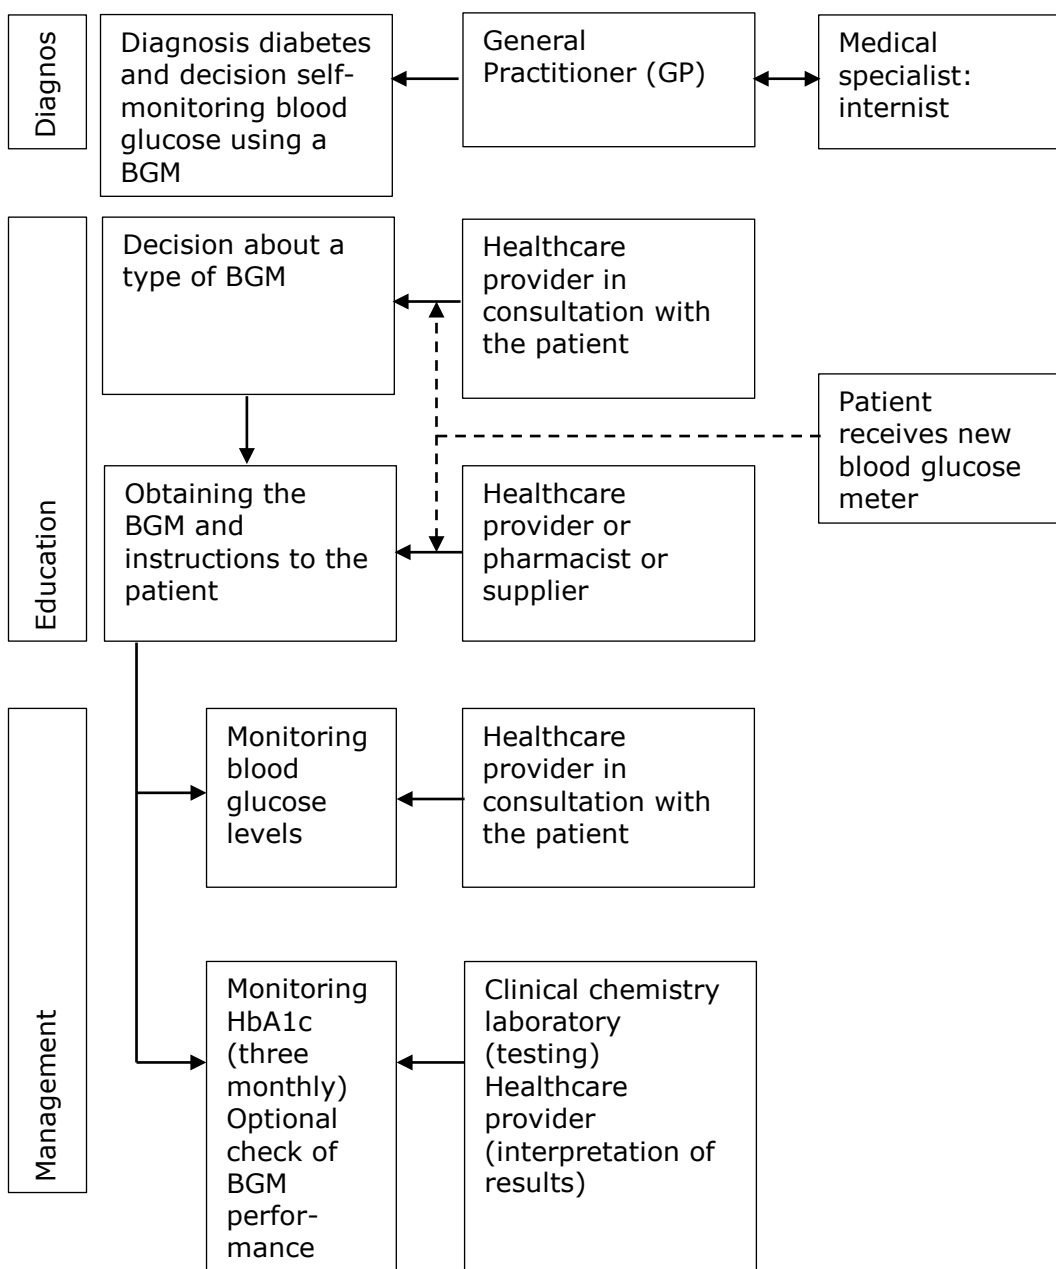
Diagnos

Diagnosis diabetes and decision self-monitoring blood glucose using a BGM

General Practitioner (GP)

Medical specialist: internist

Education

Decision about a type of BGM

Healthcare provider in consultation with the patient

Patient receives new blood glucose meter

Obtaining the BGM and instructions to the patient

Healthcare provider or pharmacist or supplier

Management

Monitoring blood glucose levels

Healthcare provider in consultation with the patient

Monitoring HbA1c (three monthly) Optional check of BGM performance

Clinical chemistry laboratory (testing) Healthcare provider (interpretation of results)